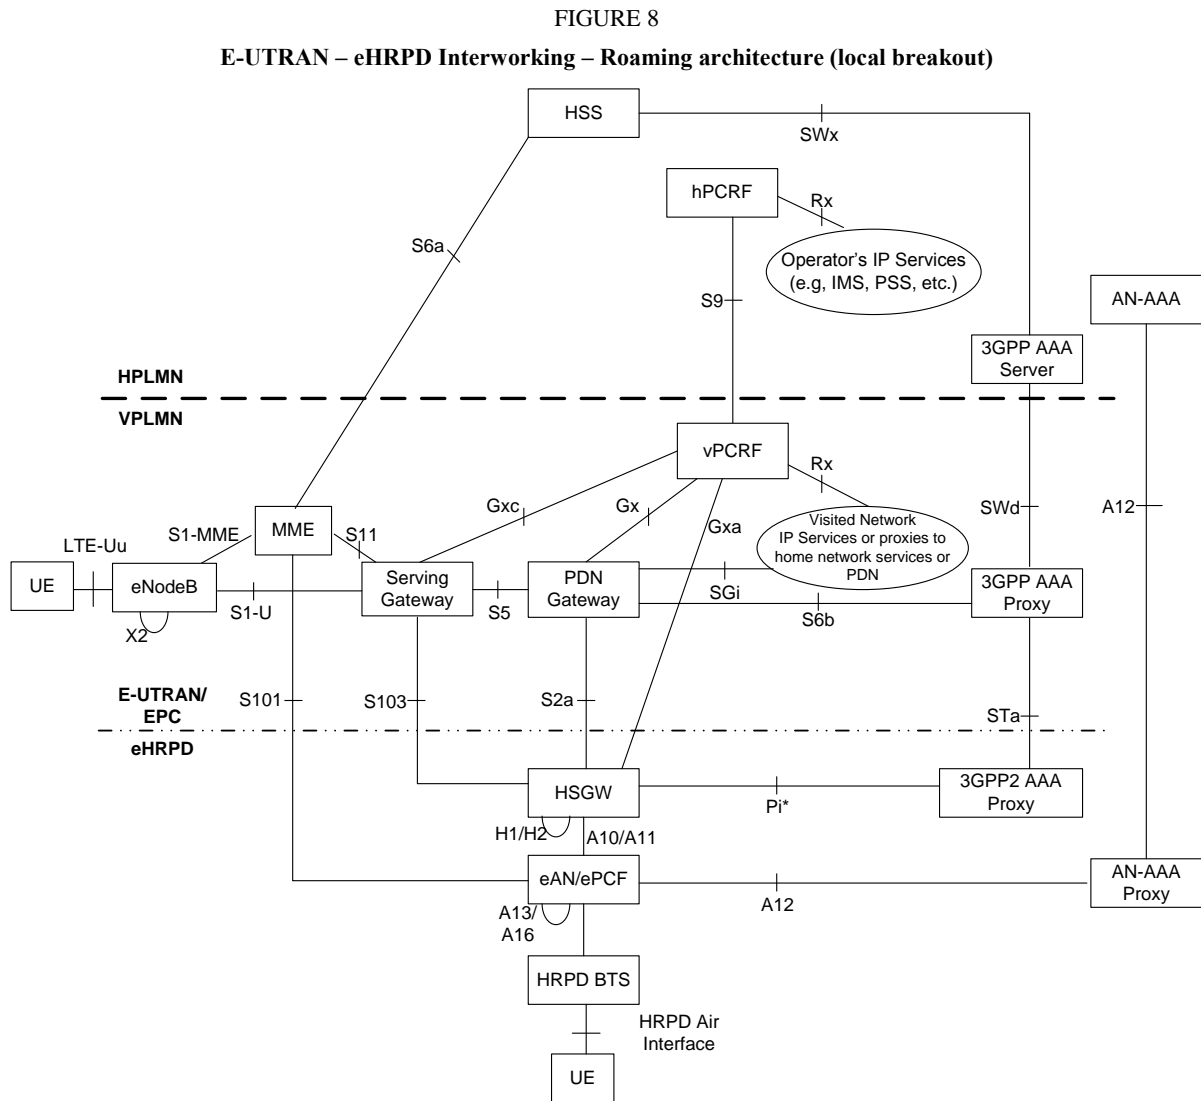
FIGURE 8

E-UTRAN – eHRPD Interworking – Roaming architecture (local breakout)

HSS

SWx

hPCRF

Rx

S6a

Operator's IP Services (e.g, IMS, PSS, etc.)

S9

AN-AAA

3GPP AAA Server

HPLMN

VPLMN

vPCRF

Rx

Gxc

Gx

Gxa

Visited Network IP Services or proxies to home network services or PDN

SWd

A12

LTE-Uu

S1-MME

MME

S11

UE

eNodeB

S1-U

Serving Gateway

S5

PDN Gateway

SGi

S6b

3GPP AAA Proxy

X2

S101

S103

S2a

STa

E-UTRAN/ EPC

eHRPD

HSGW

Pi*

3GPP2 AAA Proxy

H1/H2

A10/A11

eAN/ePCF

A12

AN-AAA Proxy

A13/ A16

HRPD BTS

HRPD Air Interface

UE